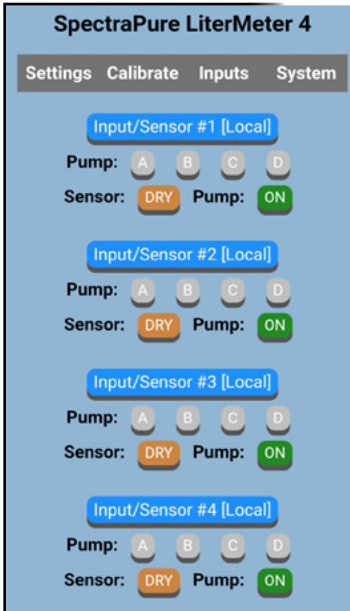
SpectraPure LiterMeter 4

Settings Calibrate Inputs System

Input/Sensor #1 [Local]
Pump: A B C D
Sensor: DRY Pump: ON

Input/Sensor #2 [Local]
Pump: A B C D
Sensor: DRY Pump: ON

Input/Sensor #3 [Local]
Pump: A B C D
Sensor: DRY Pump: ON

Input/Sensor #4 [Local]
Pump: A B C D
Sensor: DRY Pump: ON